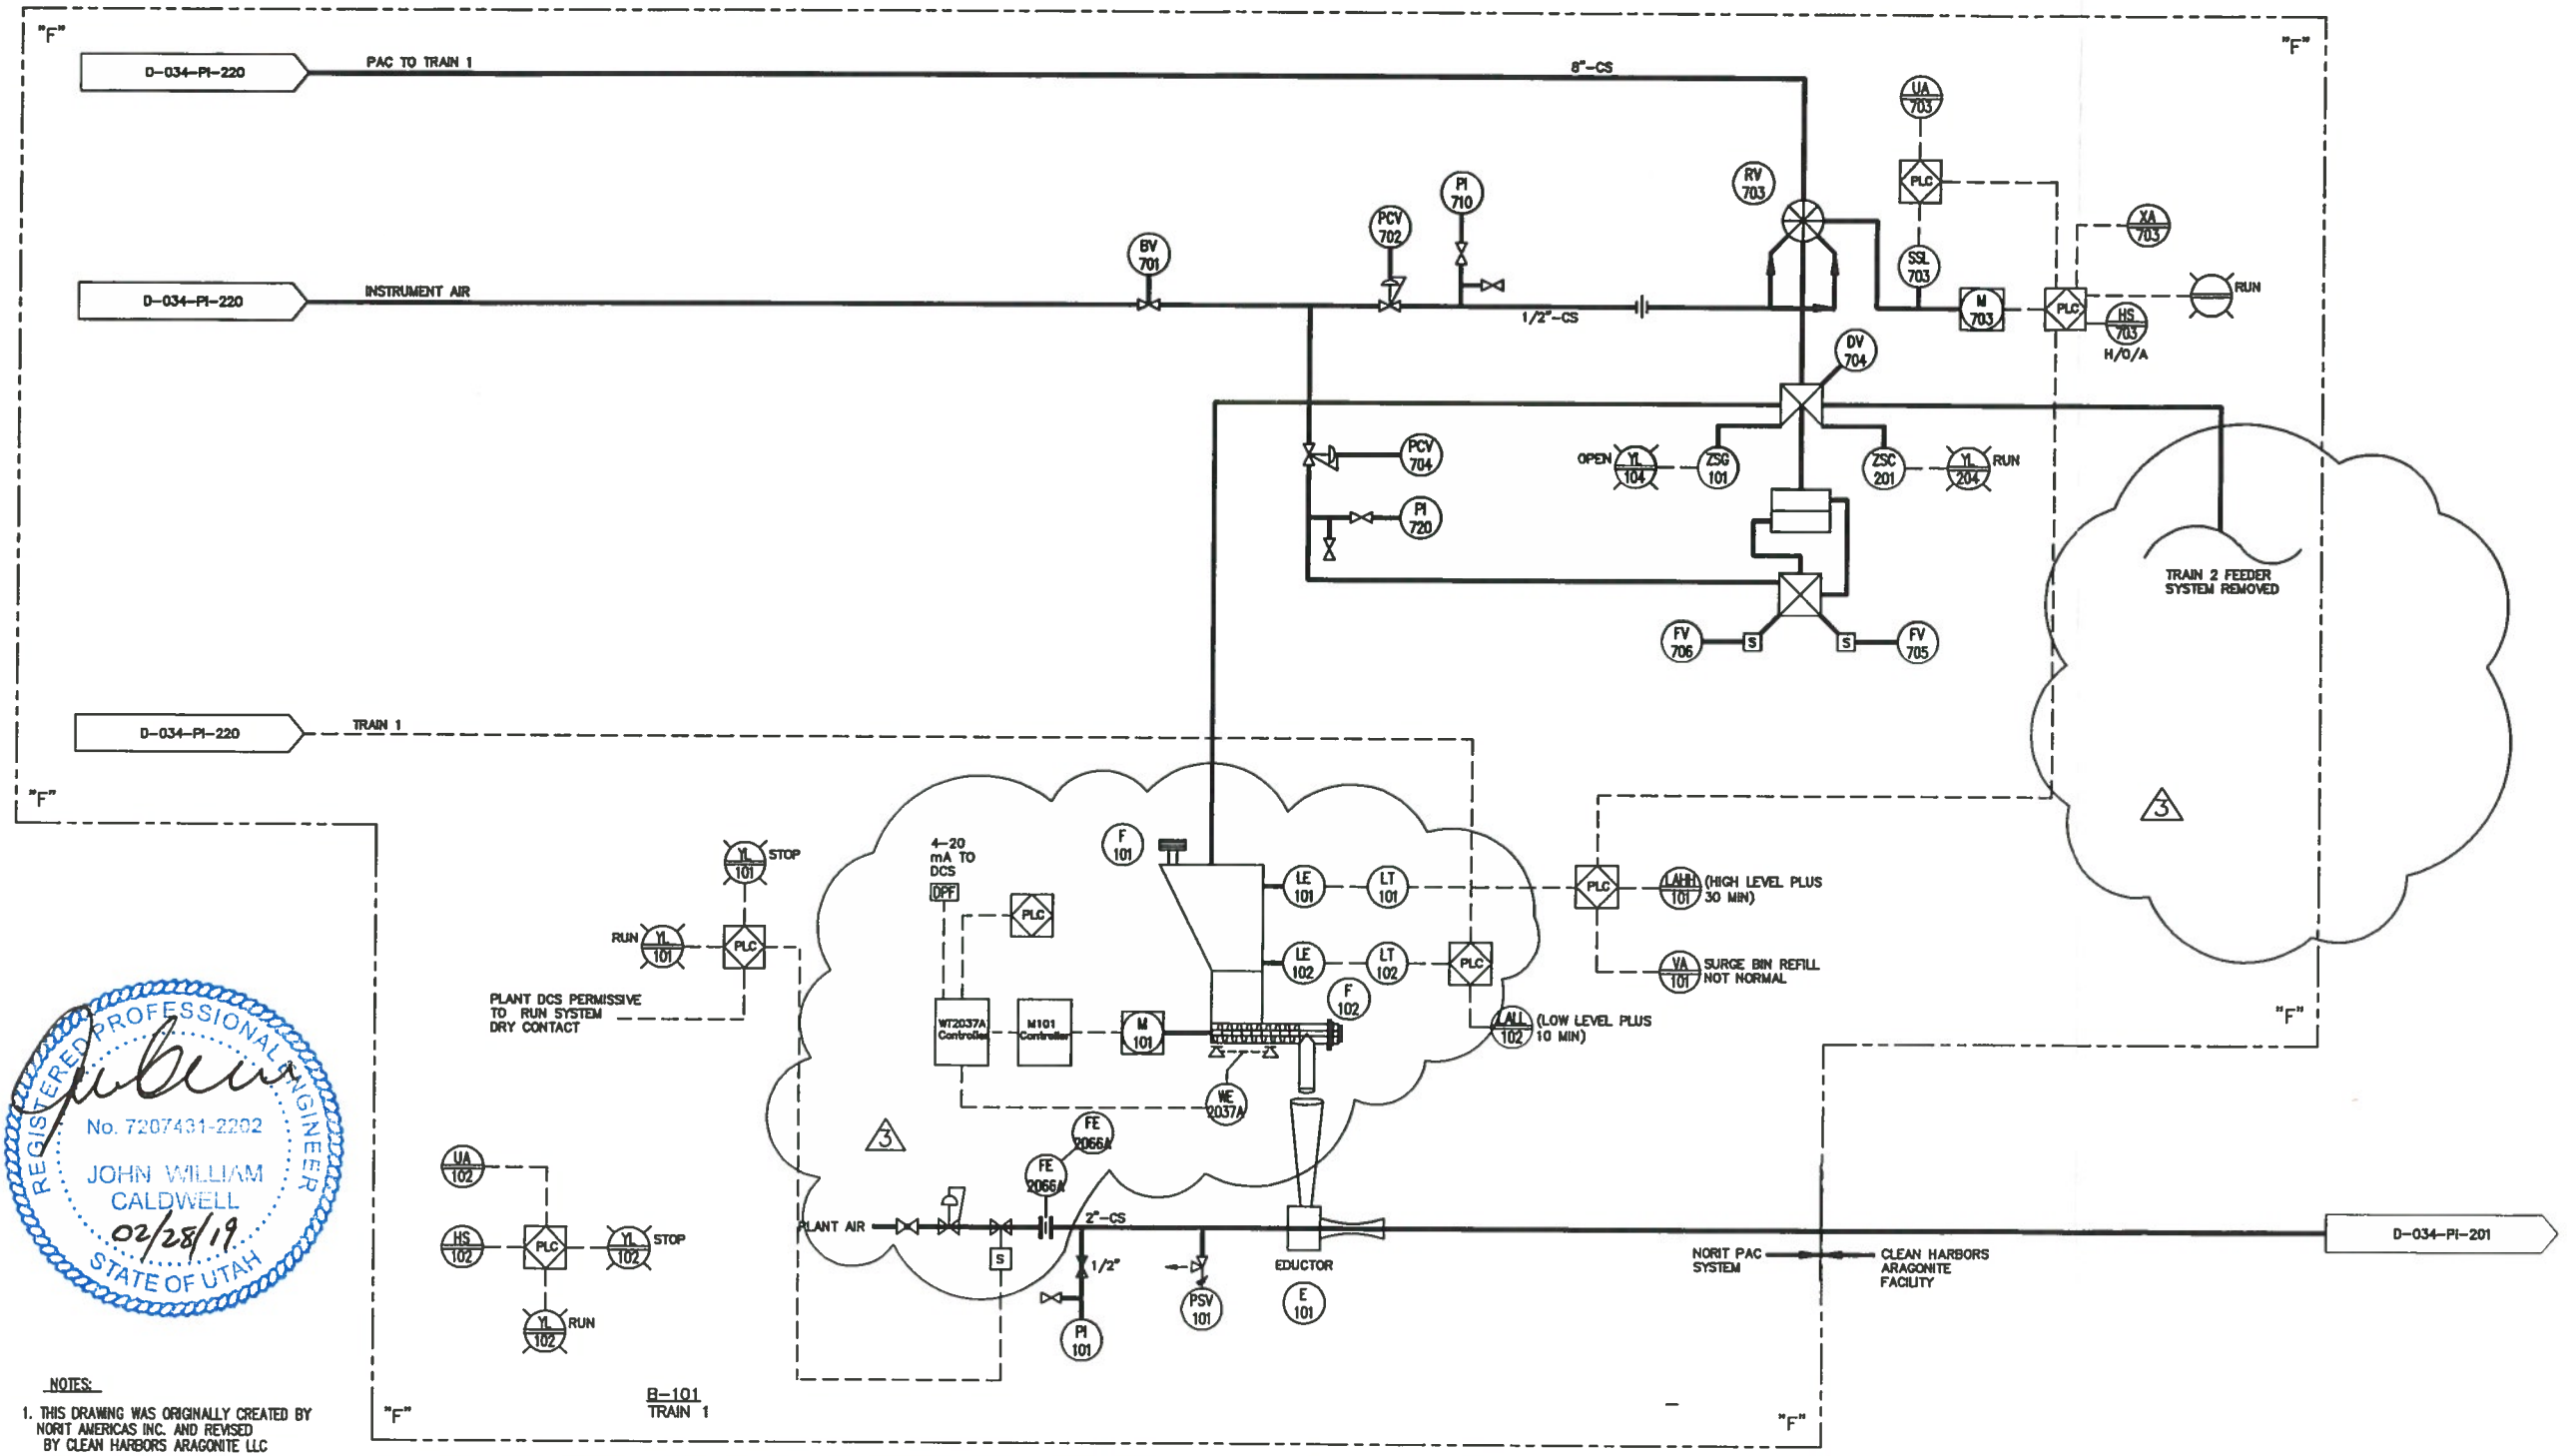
"F"

D-034-PI-220
PAC TO TRAIN 1
8"-CS

"F"

UA 703
PLC
RV 703
PI 710
PCV 702
BV 701
XA 703
SSL 703
RUN

D-034-PI-220
INSTRUMENT AIR
1/2"-CS
M 703
PLC
HS 703
H/O/A
DV 704

PCV 704
OPEN
YL 104
ZSG 101
ZSC 201
YL 204
RUN
PI 720

TRAIN 2 FEEDER SYSTEM REMOVED

FV 706
S
S
FV 705

D-034-PI-220
TRAIN 1

"F"

3

YL 101
STOP
4-20 mA TO DCS
DPF
F 101
RUN
YL 101
PLC
PLC
LE 101
LT 101
PLC
LAHH 101
(HIGH LEVEL PLUS 30 MIN)
LE 102
LT 102
PLC
VA 101
SURGE BIN REFILL NOT NORMAL
PLANT DCS PERMISSIVE TO RUN SYSTEM DRY CONTACT
F 102
WT2037A Controller
M101 Controller
M 101
LALL 102
(LOW LEVEL PLUS 10 MIN)
"F"
WE 2037A
FE 2066A
3
FE 2066A

REGISTERED PROFESSIONAL ENGINEER
No. 7207431-2202
JOHN WILLIAM CALDWELL
02/28/19
STATE OF UTAH

UA 102
HS 102
PLC
YL 102
STOP
PLANT AIR
2"-CS
S
1/2"
PSV 101
EDUCTOR
E 101
NORIT PAC SYSTEM
CLEAN HARBORS ARAGONITE FACILITY
D-034-PI-201
YL 102
RUN
PI 101

NOTES:
1. THIS DRAWING WAS ORIGINALLY CREATED BY NORIT AMERICAS INC. AND REVISED BY CLEAN HARBORS ARAGONITE LLC

"F"
B-101
TRAIN 1
"F"